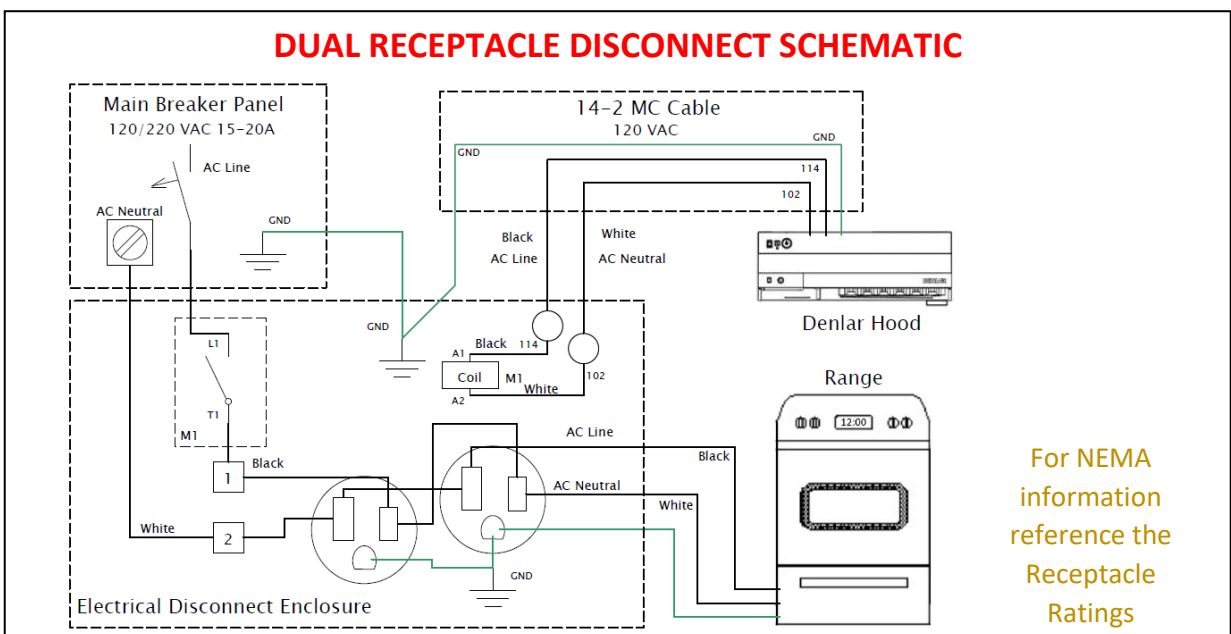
DUAL RECEPTACLE DISCONNECT SCHEMATIC

Main Breaker Panel
120/220 VAC 15-20A

AC Line

AC Neutral

GND

14-2 MC Cable
120 VAC

GND

GND

114

102

Black
AC Line

White
AC Neutral

Denlar Hood

GND

L1

T1

M1

A1

Black

114

Coil

M1

White

102

A2

Range

12:00

AC Line

Black

1

Black

AC Neutral

White

White

2

GND

Electrical Disconnect Enclosure

For NEMA information reference the Receptacle Ratings